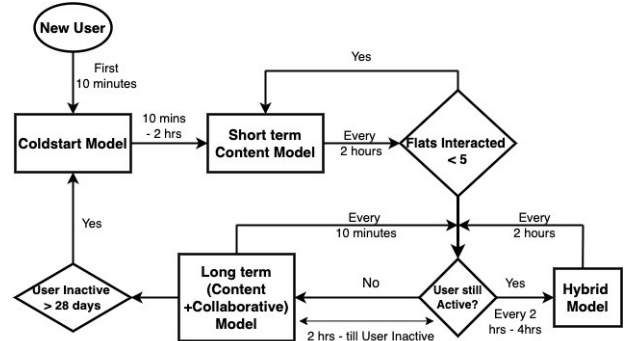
New User

First 10 minutes

Coldstart Model

10 mins - 2 hrs

Short term Content Model

Every 2 hours

Flats Interacted < 5

Yes

Every 10 minutes

Every 2 hours

Yes

User Inactive > 28 days

Long term (Content +Collaborative) Model

No

User still Active?

Yes

Every 2 hrs - 4hrs

Hybrid Model

2 hrs - till User Inactive